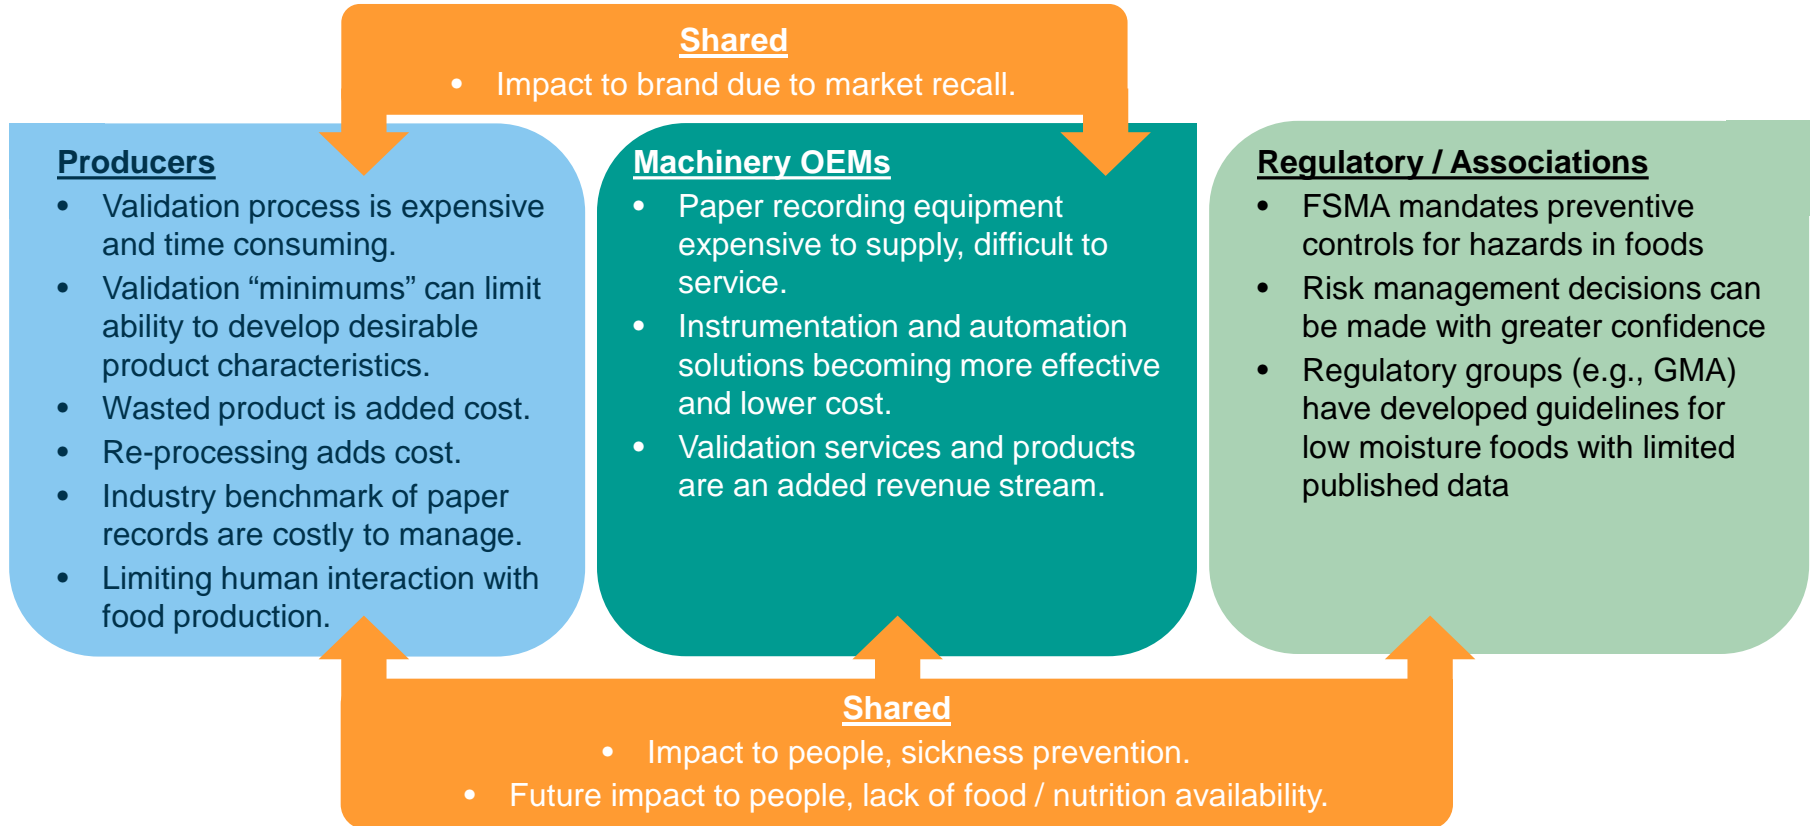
Shared
- Impact to brand due to market recall.

Producers
- Validation process is expensive and time consuming.
- Validation “minimums” can limit ability to develop desirable product characteristics.
- Wasted product is added cost.
- Re-processing adds cost.
- Industry benchmark of paper records are costly to manage.
- Limiting human interaction with food production.

Machinery OEMs
- Paper recording equipment expensive to supply, difficult to service.
- Instrumentation and automation solutions becoming more effective and lower cost.
- Validation services and products are an added revenue stream.

Regulatory / Associations
- FSMA mandates preventive controls for hazards in foods
- Risk management decisions can be made with greater confidence
- Regulatory groups (e.g., GMA) have developed guidelines for low moisture foods with limited published data

Shared
- Impact to people, sickness prevention.
- Future impact to people, lack of food / nutrition availability.